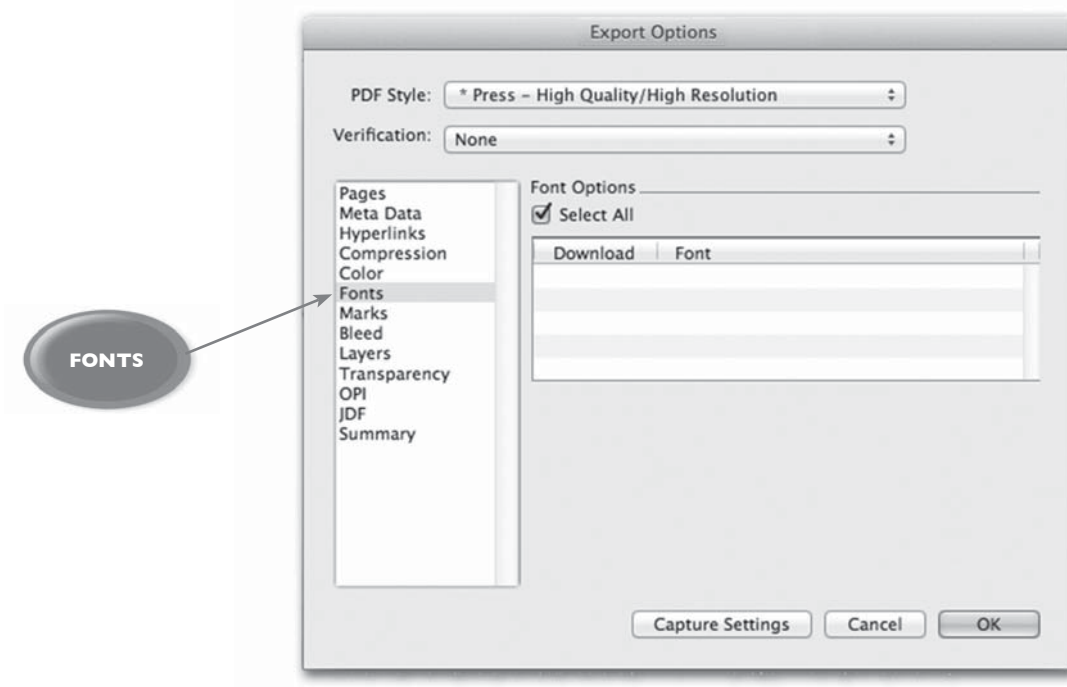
Export Options

PDF Style: * Press – High Quality/High Resolution

Verification: None

Pages
Meta Data
Hyperlinks
Compression
Color
Fonts
Marks
Bleed
Layers
Transparency
OPI
JDF
Summary

FONTS

Font Options

Select All

| Download | Font |
|---|---|

Capture Settings

Cancel

OK